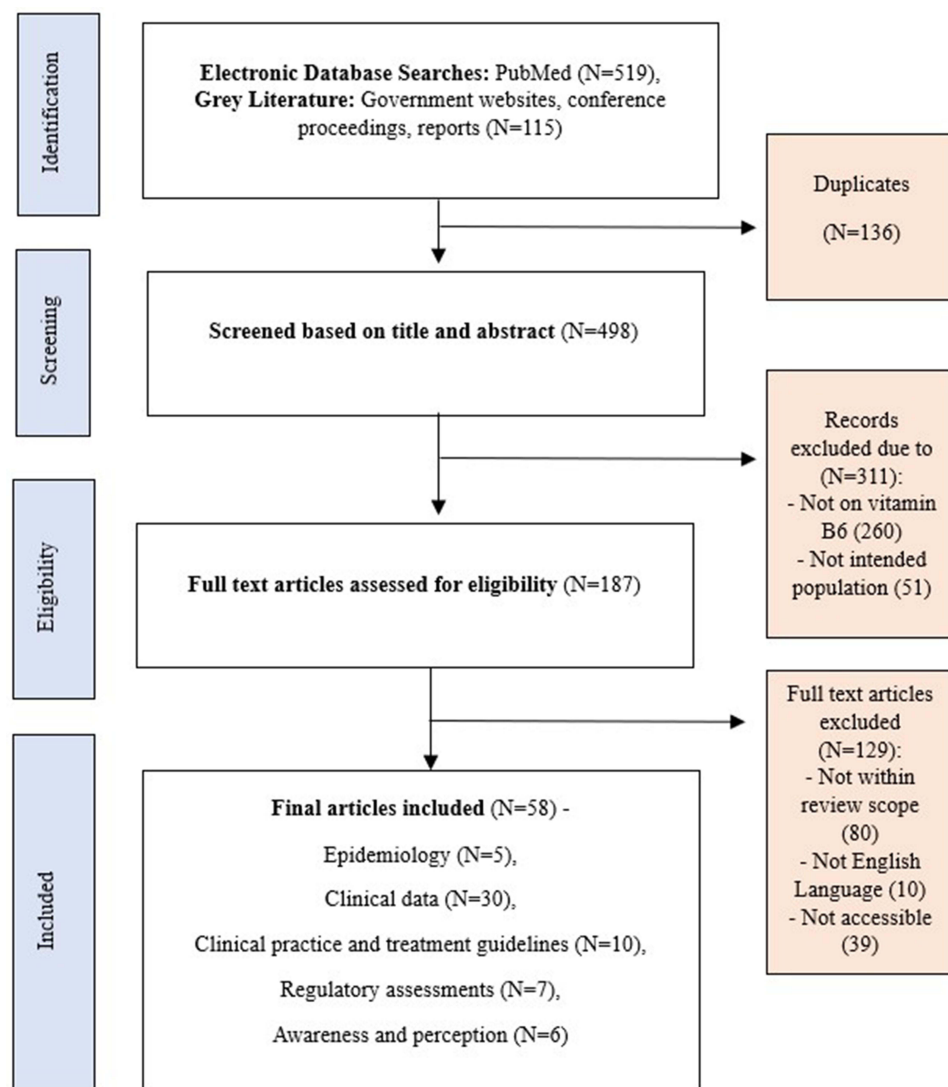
Identification

**Electronic Database Searches:** PubMed (N=519), **Grey Literature:** Government websites, conference proceedings, reports (N=115)

Duplicates

(N=136)

Screening

**Screened based on title and abstract** (N=498)

Records excluded due to (N=311):
- Not on vitamin B6 (260)
- Not intended population (51)

Eligibility

**Full text articles assessed for eligibility** (N=187)

Full text articles excluded (N=129):
- Not within review scope (80)
- Not English Language (10)
- Not accessible (39)

Included

**Final articles included** (N=58) -

Epidemiology (N=5),

Clinical data (N=30),

Clinical practice and treatment guidelines (N=10),

Regulatory assessments (N=7),

Awareness and perception (N=6)